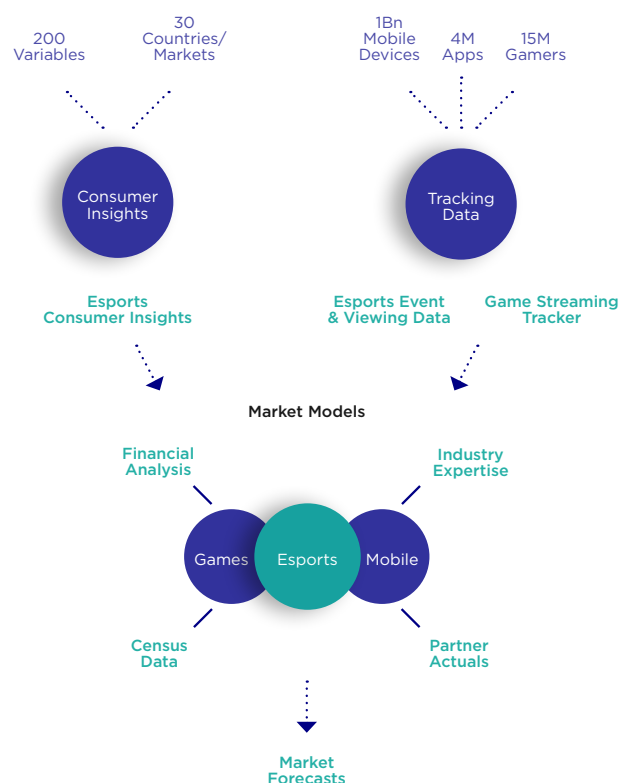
200 Variables

30 Countries/ Markets

1Bn Mobile Devices

4M Apps

15M Gamers

Consumer Insights

Tracking Data

Esports Consumer Insights

Esports Event & Viewing Data

Game Streaming Tracker

Market Models

Financial Analysis

Industry Expertise

Games

Esports

Mobile

Census Data

Partner Actuals

Market Forecasts